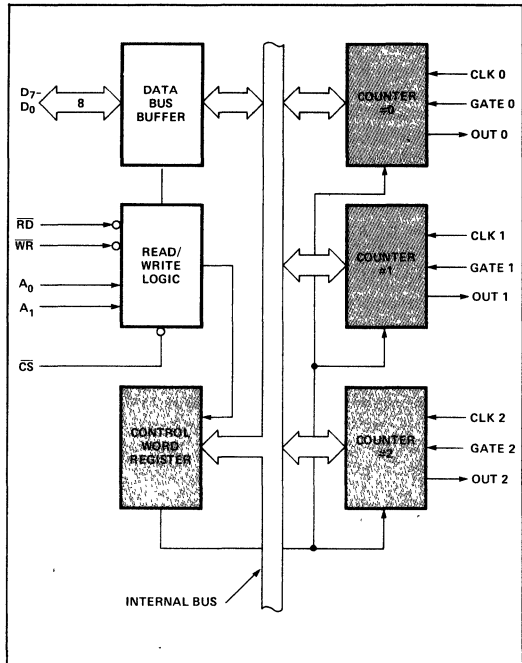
$D_7$-
$D_0$

8

DATA BUS BUFFER

$\overline{RD}$

$\overline{WR}$

$A_0$

$A_1$

READ/ WRITE LOGIC

$\overline{CS}$

CONTROL WORD REGISTER

COUNTER =0

CLK 0

GATE 0

OUT 0

COUNTER #1

CLK 1

GATE 1

OUT 1

COUNTER #2

CLK 2

GATE 2

OUT 2

INTERNAL BUS